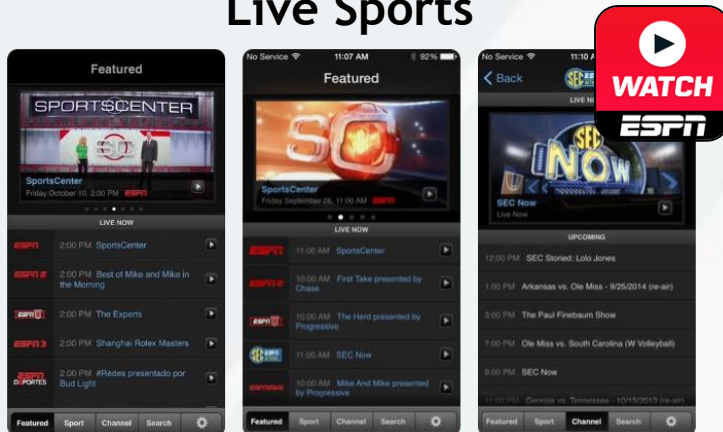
Live Sports

Featured

SPORTSCENTER

SportsCenter
Friday October 10, 2:00 PM ESPN

LIVE NOW

ESPN 2:00 PM SportsCenter

ESPN2 2:00 PM Best of Mike and Mike in the Morning

ESPNU 2:00 PM The Experts

ESPN3 2:00 PM Shanghai Rolex Masters

ESPN DEPORTES 2:00 PM #Redes presentado por Bud Light

Featured Sport Channel Search

No Service 11:07 AM 92%

Featured

SportsCenter
Friday September 26, 11:00 AM ESPN

LIVE NOW

ESPN 11:00 AM SportsCenter

ESPN2 10:00 AM First Take presented by Chase

ESPNU 10:00 AM The Herd presented by Progressive

SEC 11:00 AM SEC Now

ESPNEWS 10:00 AM Mike And Mike presented by Progressive

Featured Sport Channel Search

No Service 11:10 A

Back

LIVE NO

SEC NOW

SEC Now
Live Now

UPCOMING

12:00 PM SEC Storied: Lolo Jones

1:00 PM Arkansas vs. Ole Miss - 9/25/2014 (re-air)

3:00 PM The Paul Finebaum Show

7:00 PM Ole Miss vs. South Carolina (W Volleyball)

9:00 PM SEC Now

10:00 PM Georgia vs. Tennessee - 10/15/2013 (re-air)

Featured Sport Channel Search

WATCH
ESPN